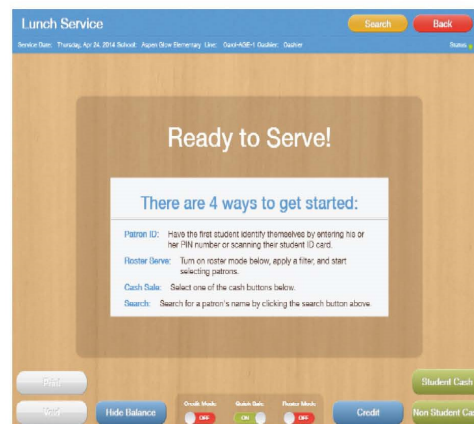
Lunch Service

Search

Back

Service Date: Thursday, Apr 24, 2014 School: Aspen Grove Elementary Line: Oasd-ASE-1 Cashier: Cashier

Status

Ready to Serve!

There are 4 ways to get started:

Patron ID: Have the first student identify themselves by entering his or her PIN number or scanning their student ID card.

Roster Serve: Turn on roster mode below, apply a filter, and start selecting patrons.

Cash Sale: Select one of the cash buttons below.

Search: Search for a patron's name by clicking the search button above.

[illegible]

Student Cash

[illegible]

Hide Balance

Credit Mode

OFF

Quick Sale

ON

Roster Mode

OFF

Credit

Non Student Ca